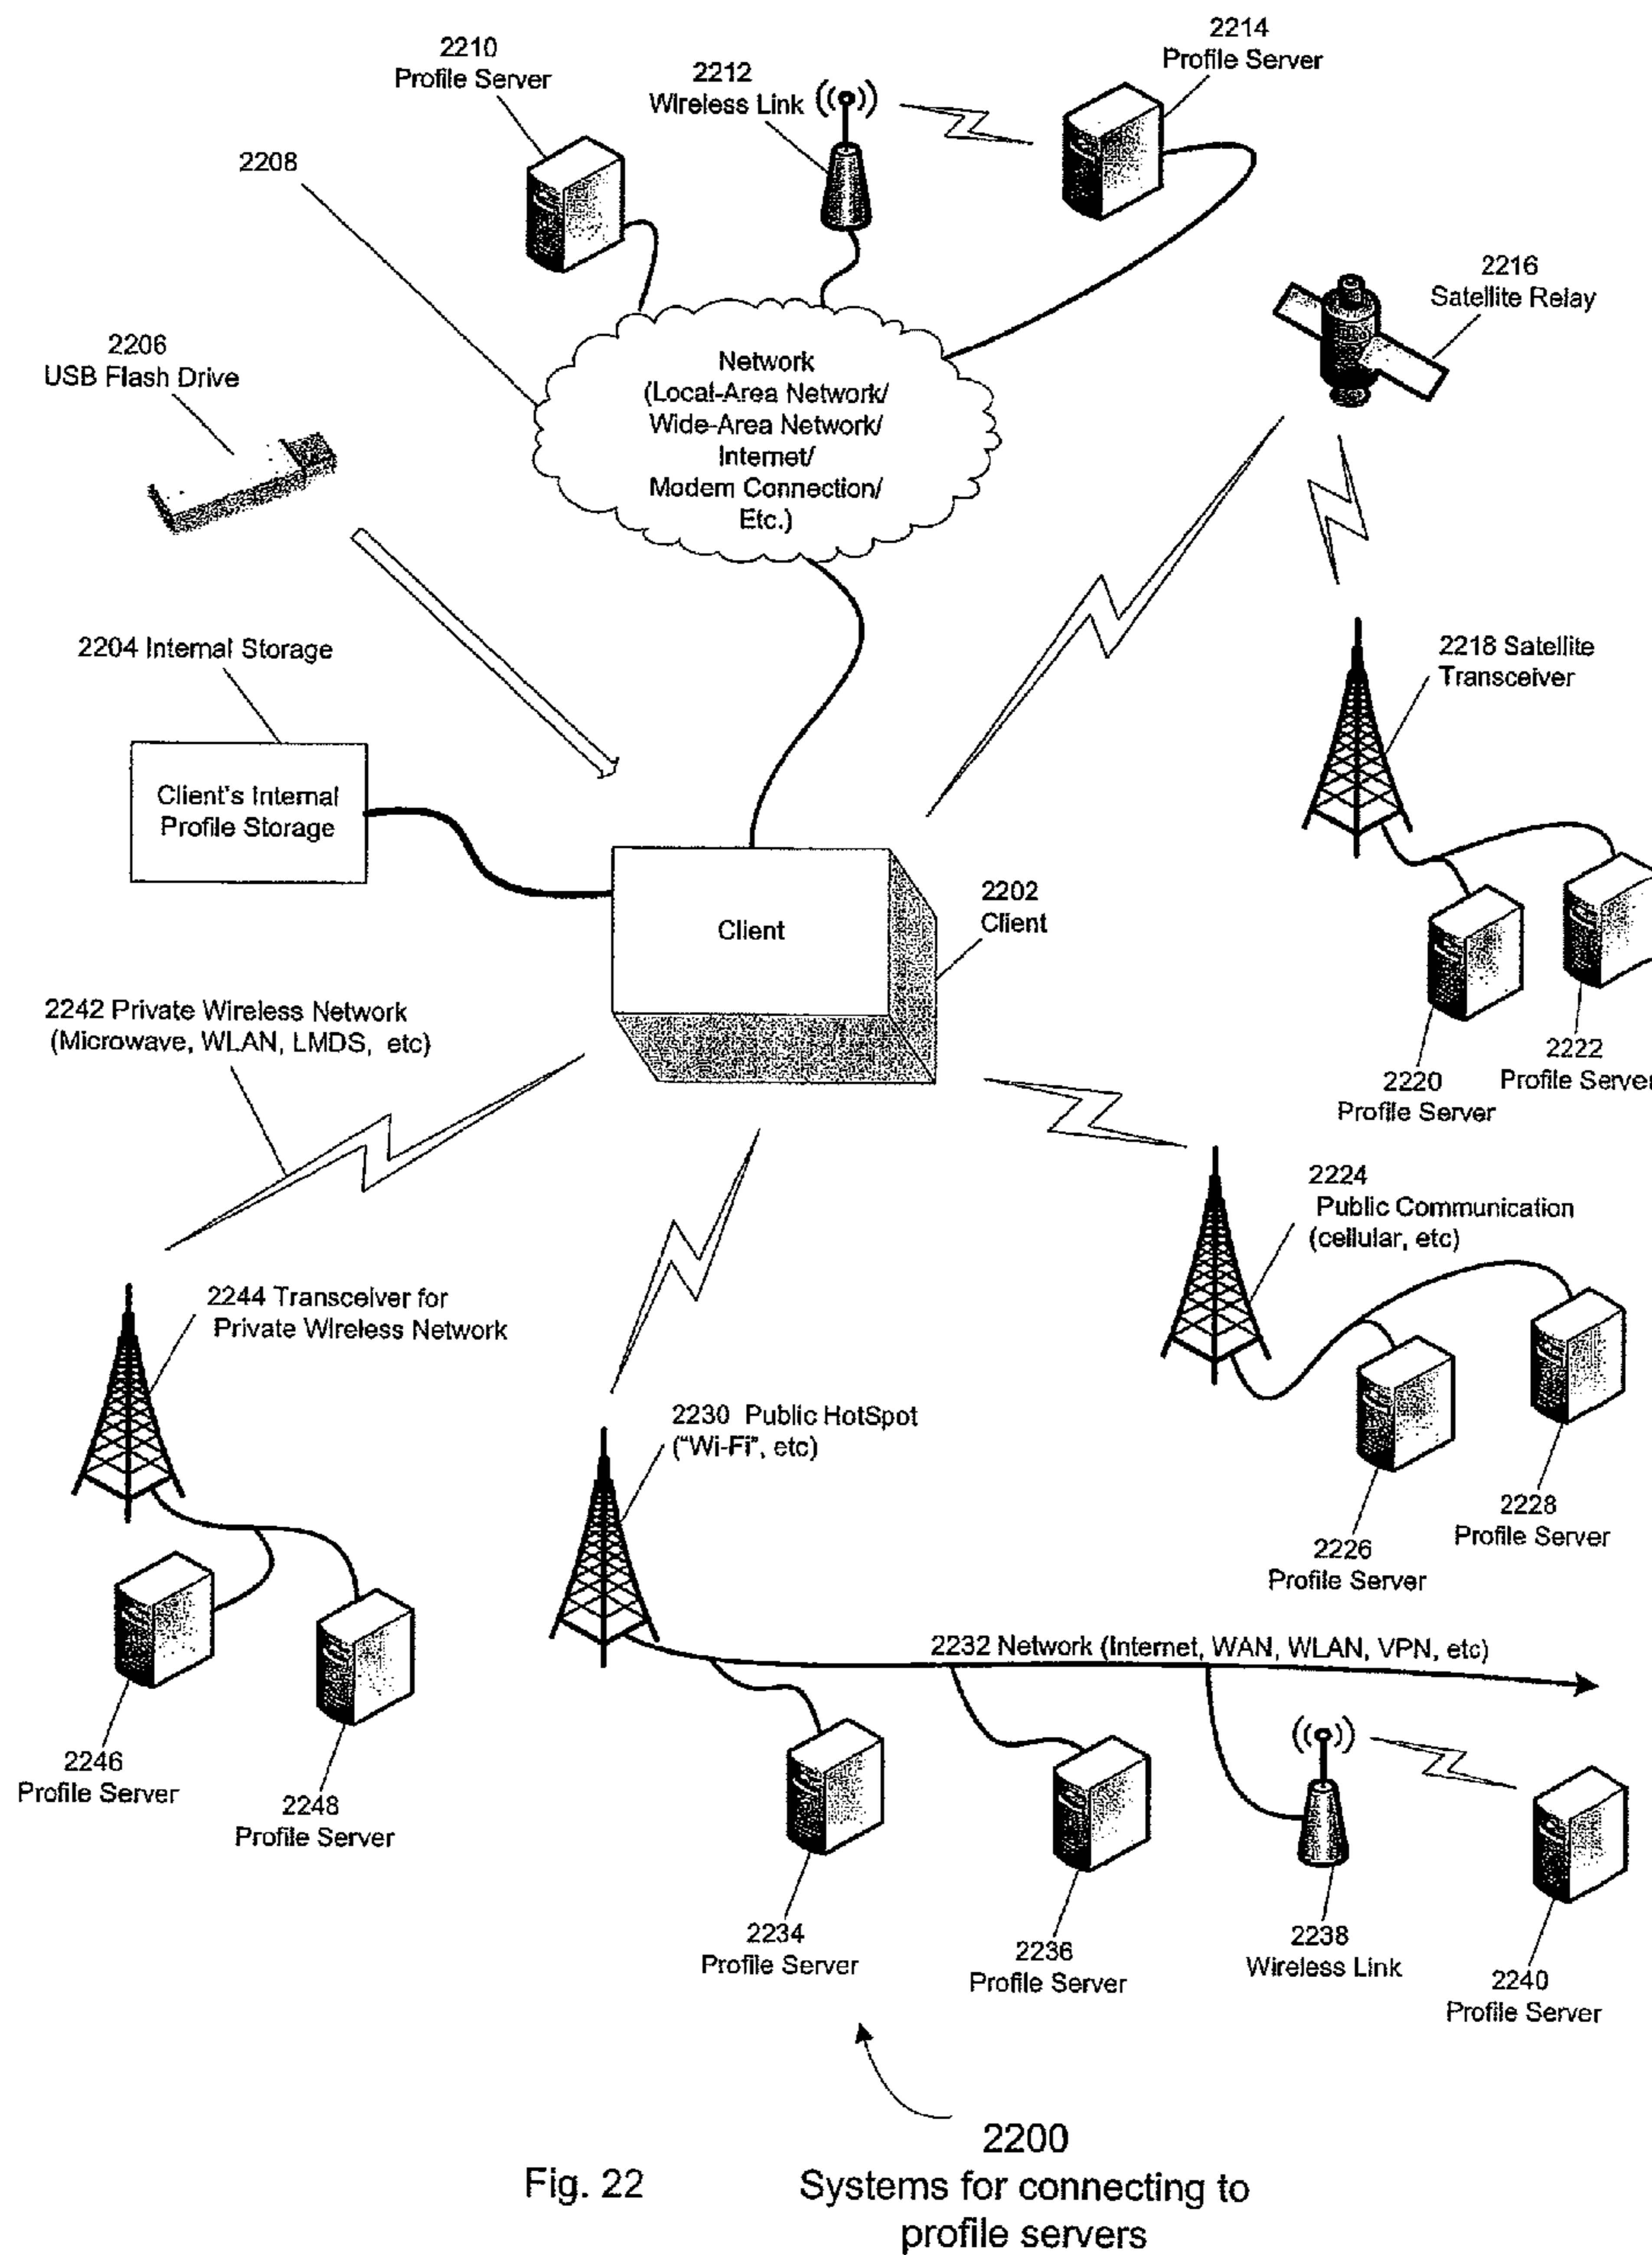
2210
Profile Server

2212
Wireless Link

2214
Profile Server

2208

2216
Satellite Relay

2206
USB Flash Drive

Network
(Local-Area Network/
Wide-Area Network/
Internet/
Modem Connection/
Etc.)

2204 Internal Storage

Client's Internal
Profile Storage

2218 Satellite
Transceiver

Client

2202
Client

2242 Private Wireless Network
(Microwave, WLAN, LMDS, etc)

2220
Profile Server

2222
Profile Server

2224
Public Communication
(cellular, etc)

2244 Transceiver for
Private Wireless Network

2230 Public HotSpot
("Wi-Fi", etc)

2228
Profile Server

2226
Profile Server

2232 Network (Internet, WAN, WLAN, VPN, etc)

2246
Profile Server

2248
Profile Server

2234
Profile Server

2236
Profile Server

2238
Wireless Link

2240
Profile Server

2200

Fig. 22

Systems for connecting to
profile servers